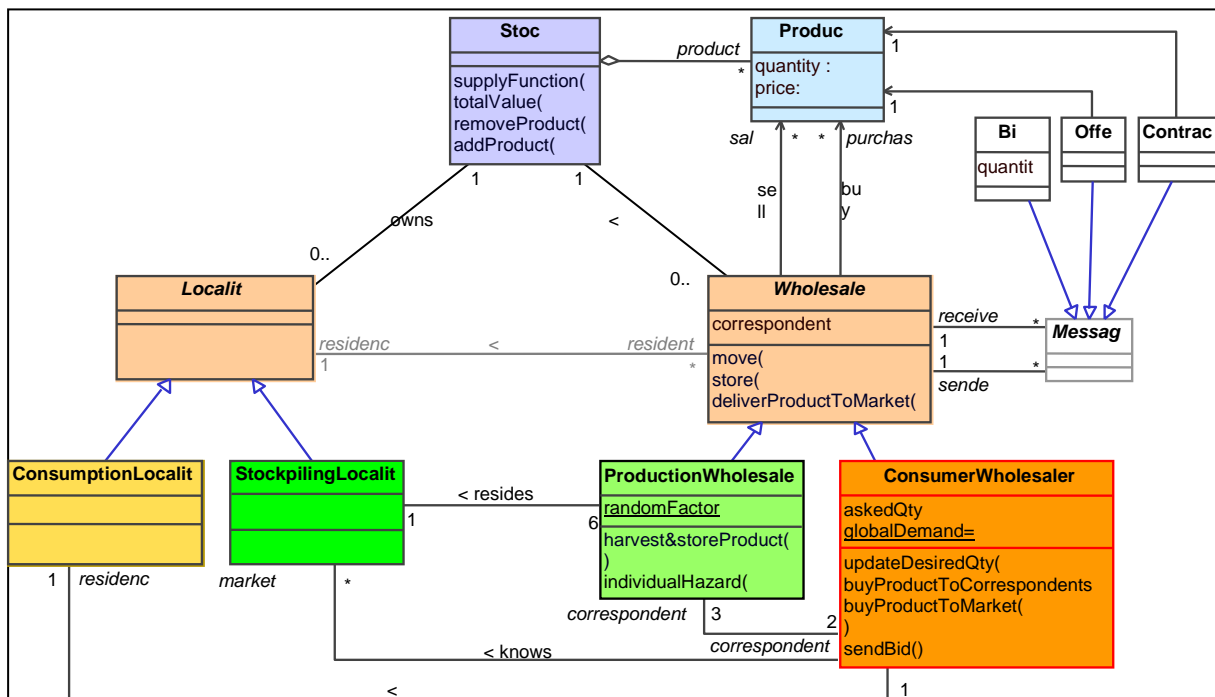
Stoc

supplyFunction(
totalValue(
removeProduct(
addProduct(

product
*

Produc

quantity :
price:

1
1

Bi
quantit

Offe

Contrac

sal
*
*
purchas

se
ll

bu
y

1
1

owns
<

0..
0..

Localit

residenc
1
<
resident
*

Wholesale

correspondent

move(
store(
deliverProductToMarket(

receive
*
1
1
*
sende

Messag

ConsumptionLocalit

StockpilingLocalit

< resides
1
6

ProductionWholesale

randomFactor

harvest&storeProduct(
)
individualHazard(

ConsumerWholesaler

askedQty
globalDemand=

updateDesiredQty(
buyProductToCorrespondents
buyProductToMarket(
)
sendBid()

1
residenc

market
*

correspondent
3
2
correspondent

< knows

<

1